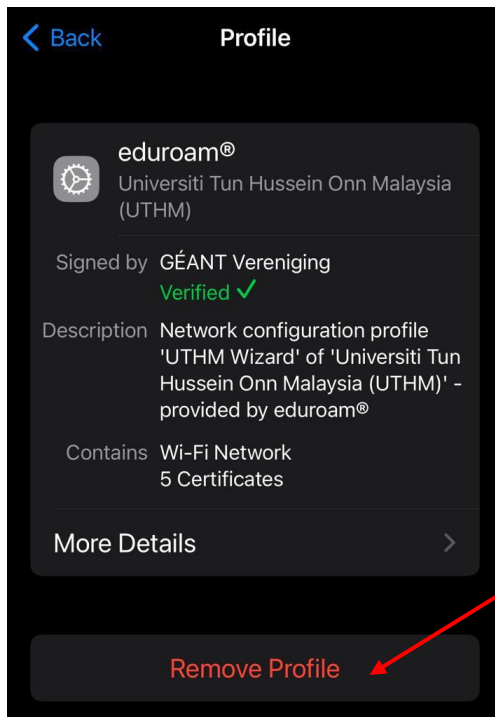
Back Profile

eduroam®
Universiti Tun Hussein Onn Malaysia (UTHM)

Signed by GÉANT Vereniging
Verified ✓

Description Network configuration profile 'UTHM Wizard' of 'Universiti Tun Hussein Onn Malaysia (UTHM)' - provided by eduroam®

Contains Wi-Fi Network
5 Certificates

More Details

Remove Profile